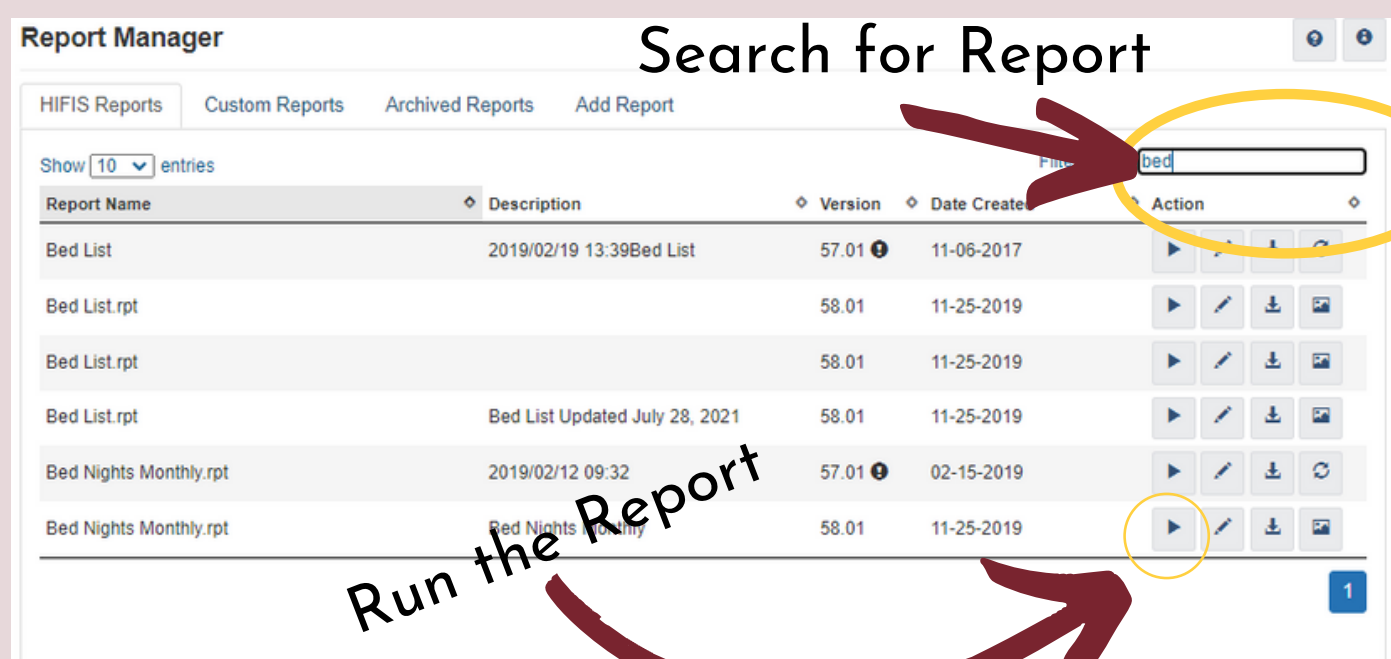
Report Manager

Search for Report

HIFIS Reports | Custom Reports | Archived Reports | Add Report

Show 10 entries

Filt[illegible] bed

| Report Name | Description | Version | Date Create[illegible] | Action |
|---|---|---|---|---|
| Bed List | 2019/02/19 13:39Bed List | 57.01 | 11-06-2017 | |
| Bed List.rpt | | 58.01 | 11-25-2019 | |
| Bed List.rpt | | 58.01 | 11-25-2019 | |
| Bed List.rpt | Bed List Updated July 28, 2021 | 58.01 | 11-25-2019 | |
| Bed Nights Monthly.rpt | 2019/02/12 09:32 | 57.01 | 02-15-2019 | |
| Bed Nights Monthly.rpt | Bed Nights Monthly | 58.01 | 11-25-2019 | |

Run the Report

1